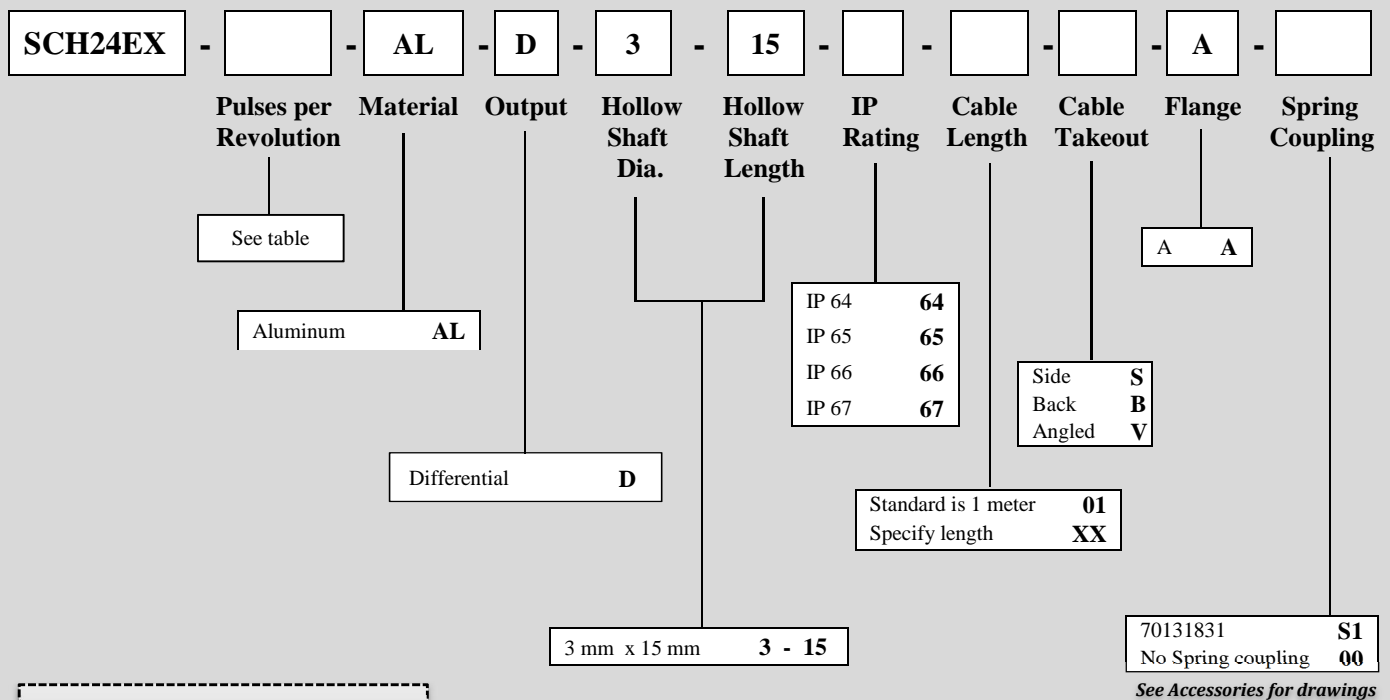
SCH24EX - [ ] - AL - D - 3 - 15 - [ ] - [ ] - [ ] - A - [ ]

Pulses per Revolution

Material

Output

Hollow Shaft Dia.

Hollow Shaft Length

IP Rating

Cable Length

Cable Takeout

Flange

Spring Coupling

See table

| Aluminum | AL |
|---|---|

| Differential | D |
|---|---|

| 3 mm x 15 mm | 3 - 15 |
|---|---|

| IP 64 | 64 |
|---|---|
| IP 65 | 65 |
| IP 66 | 66 |
| IP 67 | 67 |

| Standard is 1 meter | 01 |
|---|---|
| Specify length | XX |

| Side | S |
|---|---|
| Back | B |
| Angled | V |

| A | A |
|---|---|

| 70131831 | S1 |
|---|---|
| No Spring coupling | 00 |

See Accessories for drawings